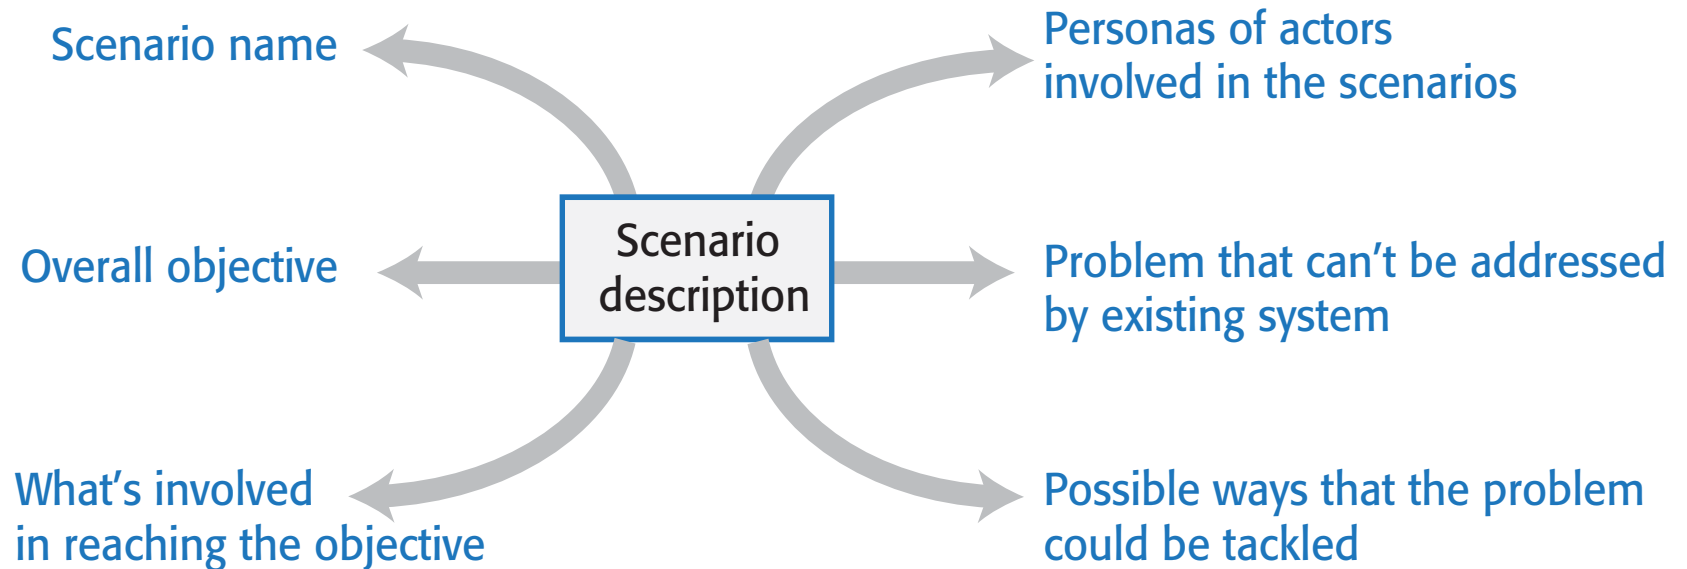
Scenario name

Personas of actors involved in the scenarios

Scenario description

Overall objective

Problem that can't be addressed by existing system

What's involved in reaching the objective

Possible ways that the problem could be tackled